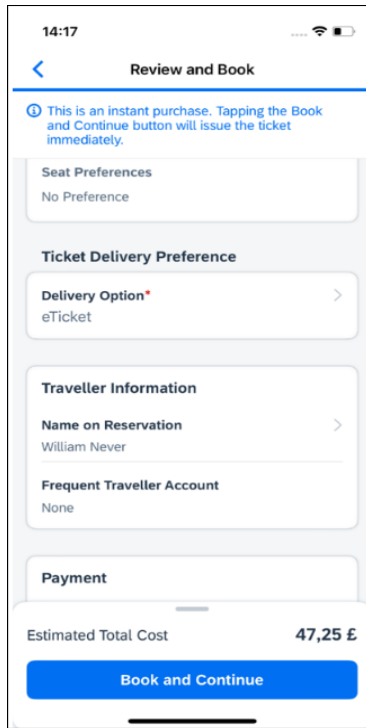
14:17

Review and Book

This is an instant purchase. Tapping the Book and Continue button will issue the ticket immediately.

Seat Preferences
No Preference

Ticket Delivery Preference

Delivery Option*
eTicket

Traveller Information

Name on Reservation
William Never

Frequent Traveller Account
None

Payment

Estimated Total Cost 47,25 £

Book and Continue